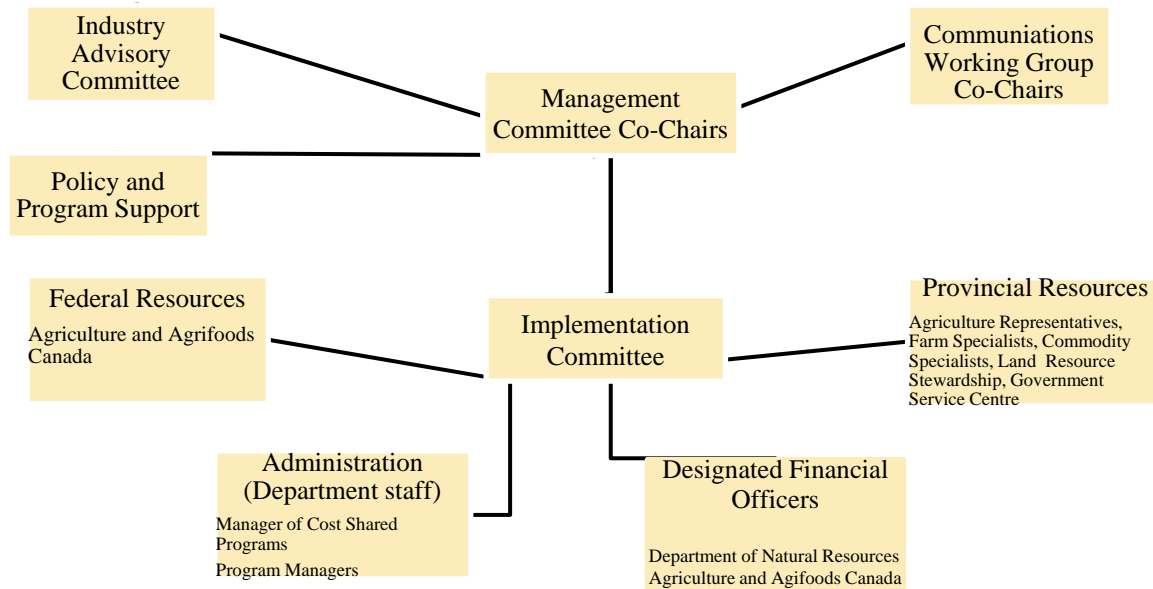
Industry Advisory Committee

Communiations Working Group Co-Chairs

Management Committee Co-Chairs

Policy and Program Support

Federal Resources

Agriculture and Agrifoods Canada

Implementation Committee

Provincial Resources

Agriculture Representatives, Farm Specialists, Commodity Specialists, Land Resource Stewardship, Government Service Centre

Administration (Department staff)

Manager of Cost Shared Programs

Program Managers

Designated Financial Officers

Department of Natural Resources

Agriculture and Agifoods Canada